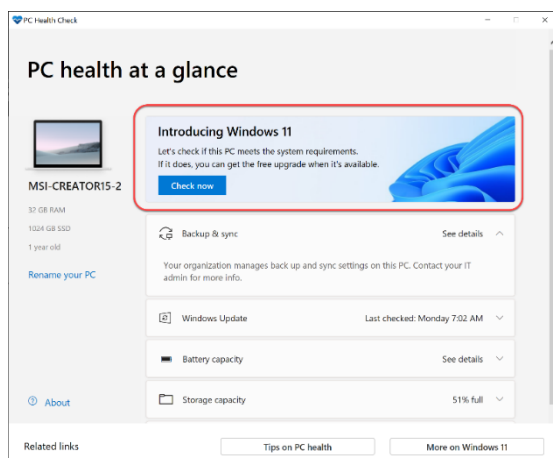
PC Health Check

PC health at a glance

MSI-CREATOR15-2

32 GB RAM

1024 GB SSD

1 year old

Rename your PC

Introducing Windows 11

Let's check if this PC meets the system requirements.
If it does, you can get the free upgrade when it's available.

Check now

Backup & sync

See details

Your organization manages back up and sync settings on this PC. Contact your IT admin for more info.

Windows Update

Last checked: Monday 7:02 AM

Battery capacity

See details

Storage capacity

51% full

About

Related links

Tips on PC health

More on Windows 11